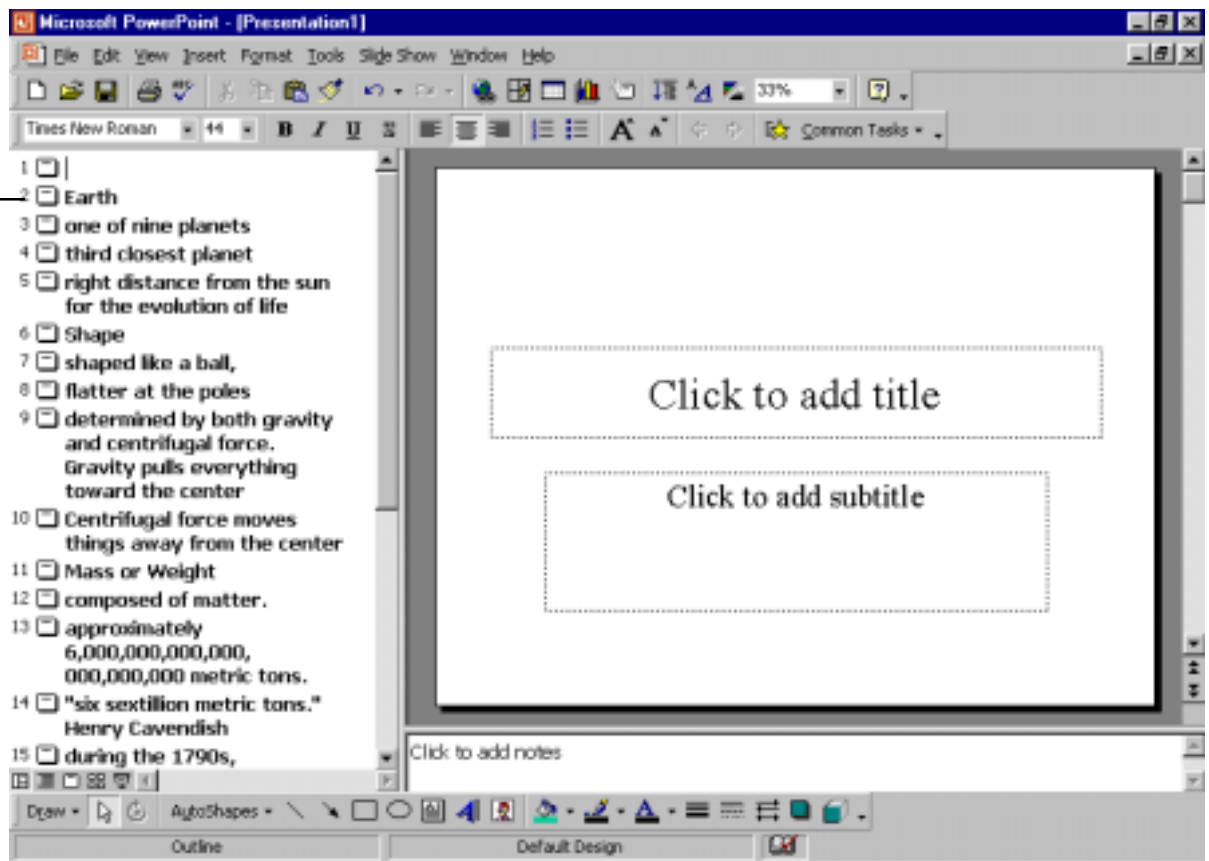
Microsoft PowerPoint - [Presentation1]

File Edit View Insert Format Tools Slide Show Window Help

33%

Times New Roman 44 B I U S Common Tasks

1
2 Earth
3 one of nine planets
4 third closest planet
5 right distance from the sun for the evolution of life
6 Shape
7 shaped like a ball,
8 flatter at the poles
9 determined by both gravity and centrifugal force. Gravity pulls everything toward the center
10 Centrifugal force moves things away from the center
11 Mass or Weight
12 composed of matter.
13 approximately 6,000,000,000,000, 000,000,000 metric tons.
14 "six sextillion metric tons." Henry Cavendish
15 during the 1790s,

Click to add title

Click to add subtitle

Click to add notes

Draw AutoShapes

Outline Default Design